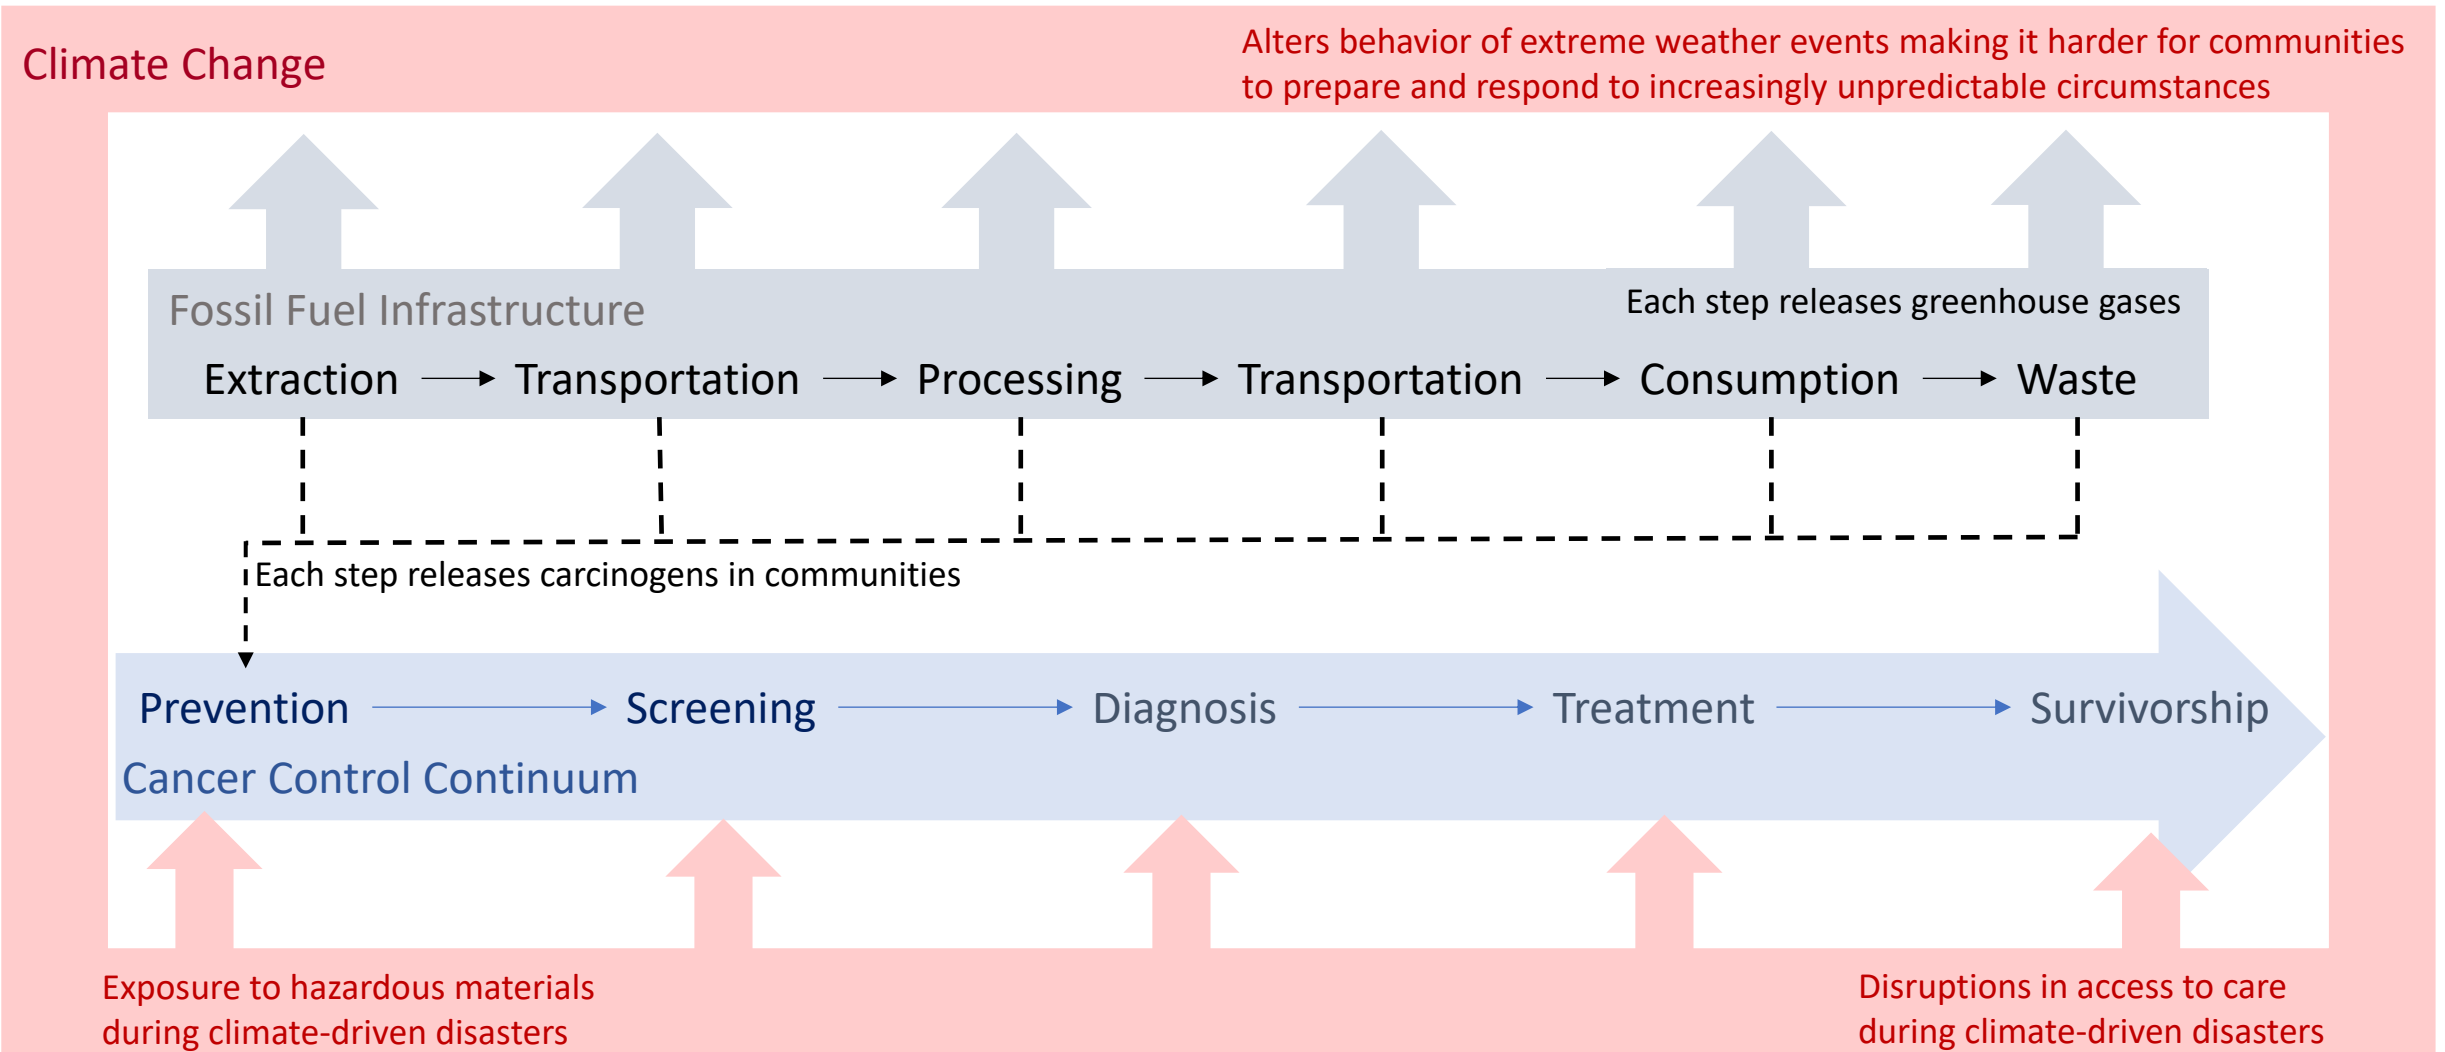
Climate Change

Alters behavior of extreme weather events making it harder for communities to prepare and respond to increasingly unpredictable circumstances

Fossil Fuel Infrastructure

Each step releases greenhouse gases

Extraction → Transportation → Processing → Transportation → Consumption → Waste

Each step releases carcinogens in communities

Prevention → Screening → Diagnosis → Treatment → Survivorship

Cancer Control Continuum

Exposure to hazardous materials during climate-driven disasters

Disruptions in access to care during climate-driven disasters